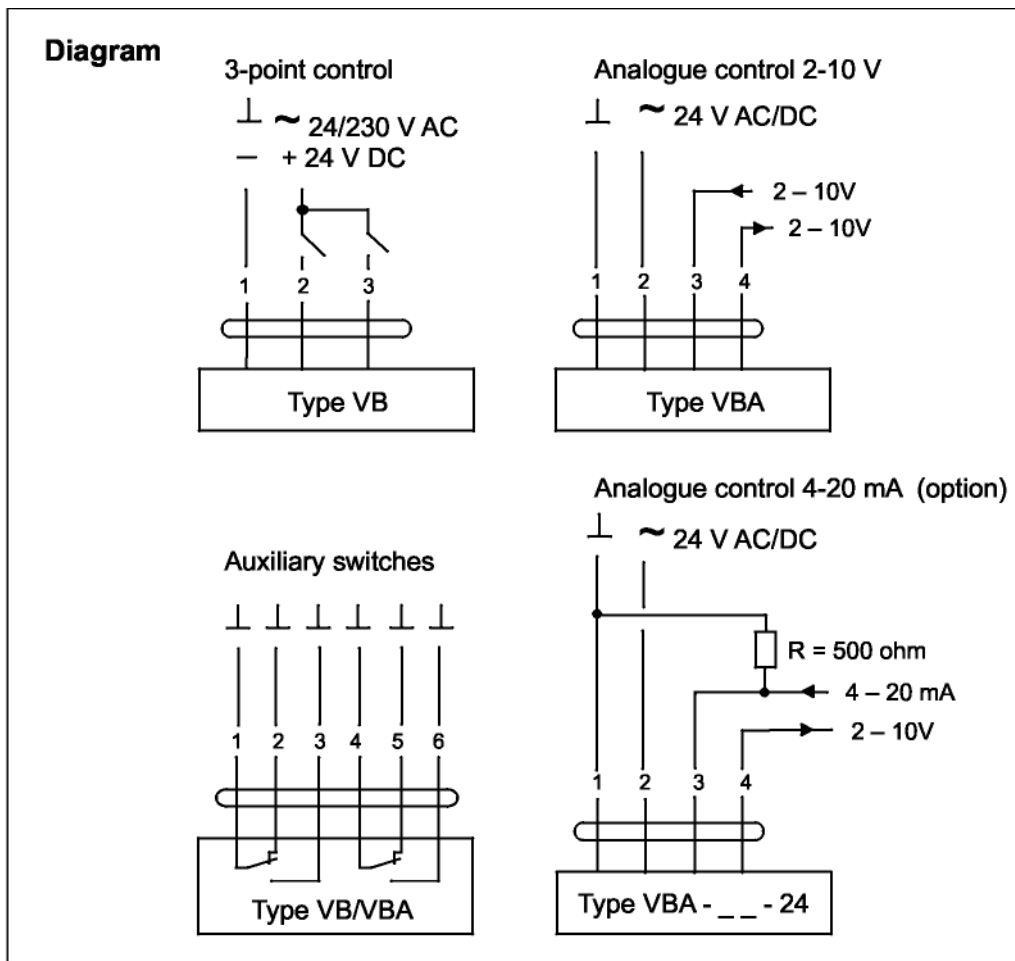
Diagram

3-point control

⊥ ~ 24/230 V AC
— + 24 V DC

1 2 3

Type VB

Analogue control 2-10 V

⊥ ~ 24 V AC/DC

2 – 10V
2 – 10V

1 2 3 4

Type VBA

Auxiliary switches

⊥ ⊥ ⊥ ⊥ ⊥ ⊥

1 2 3 4 5 6

Type VB/VBA

Analogue control 4-20 mA (option)

⊥ ~ 24 V AC/DC

R = 500 ohm
4 – 20 mA
2 – 10V

1 2 3 4

Type VBA - _ _ - 24